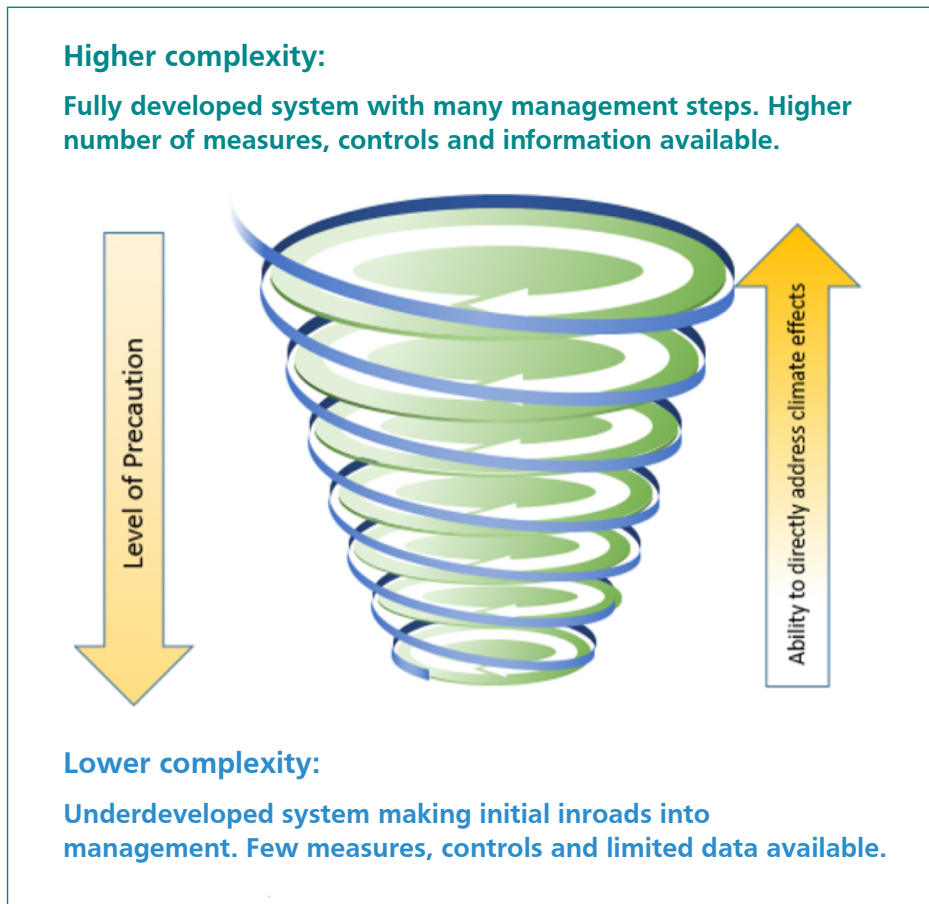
Higher complexity:

Fully developed system with many management steps. Higher number of measures, controls and information available.

Level of Precaution

Ability to directly address climate effects

Lower complexity:

Underdeveloped system making initial inroads into management. Few measures, controls and limited data available.